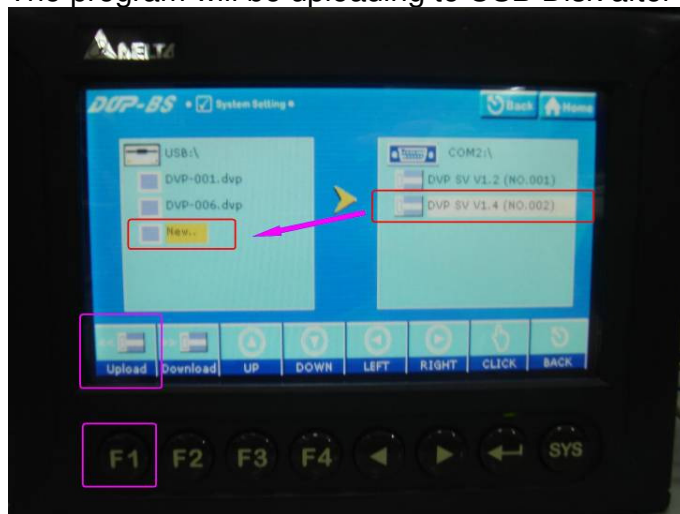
The program will be uploading to USB Disk after

DELTA

DOP-BS • System Setting •

Back Home

USB:\
DVP-001.dvp
DVP-006.dvp
New..

COM2:\
DVP SV V1.2 (NO.001)
DVP SV V1.4 (NO.002)

Upload Download UP DOWN LEFT RIGHT CLICK BACK

F1 F2 F3 F4 SYS